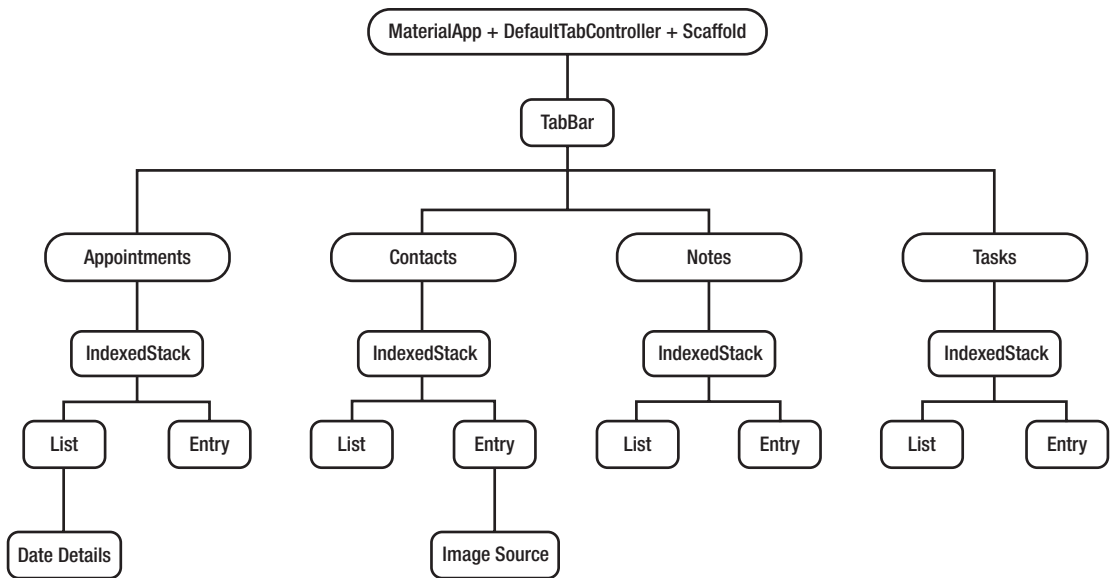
MaterialApp + DefaultTabController + Scaffold

TabBar

Appointments

Contacts

Notes

Tasks

IndexedStack

IndexedStack

IndexedStack

IndexedStack

List

Entry

List

Entry

List

Entry

List

Entry

Date Details

Image Source